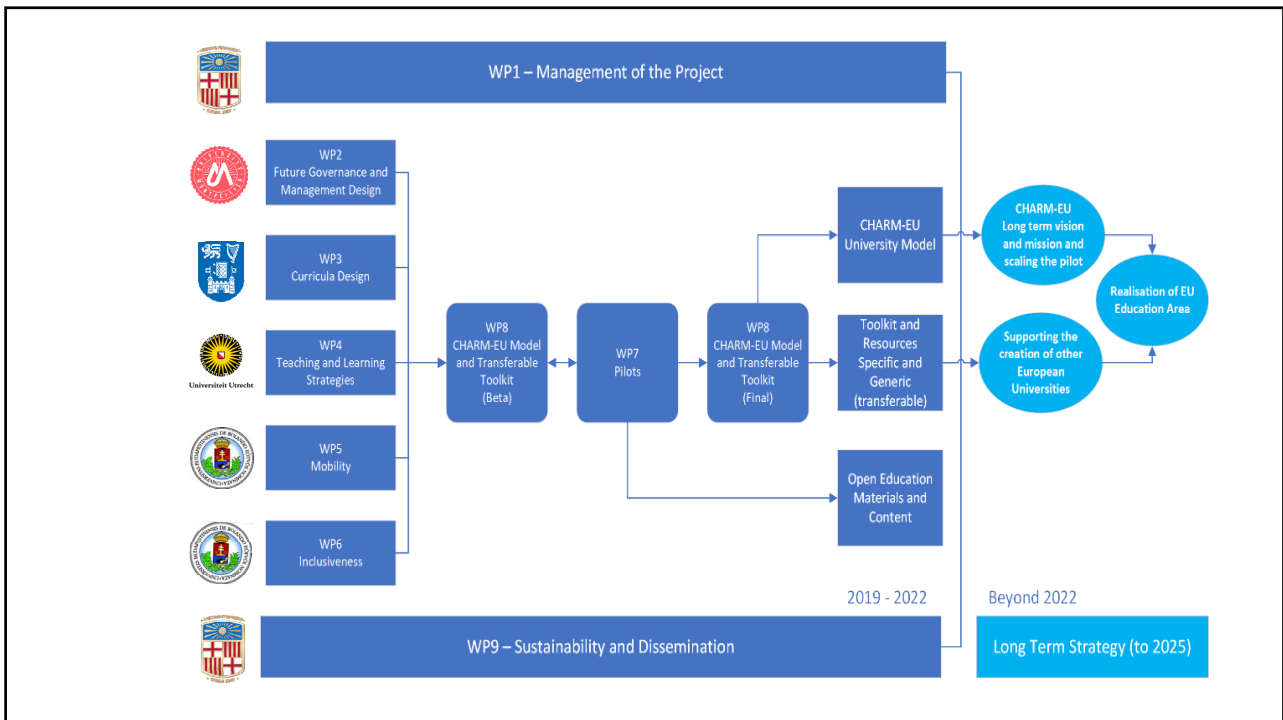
WP1 – Management of the Project

WP2
Future Governance and Management Design

WP3
Curricula Design

Universiteit Utrecht

WP4
Teaching and Learning Strategies

WP5
Mobility

WP6
Inclusiveness

WP8
CHARM-EU Model and Transferable Toolkit
(Beta)

WP7
Pilots

WP8
CHARM-EU Model and Transferable Toolkit
(Final)

CHARM-EU University Model

Toolkit and Resources Specific and Generic (transferable)

Open Education Materials and Content

CHARM-EU
Long term vision and mission and scaling the pilot

Supporting the creation of other European Universities

Realisation of EU Education Area

2019 - 2022

Beyond 2022

WP9 – Sustainability and Dissemination

Long Term Strategy (to 2025)